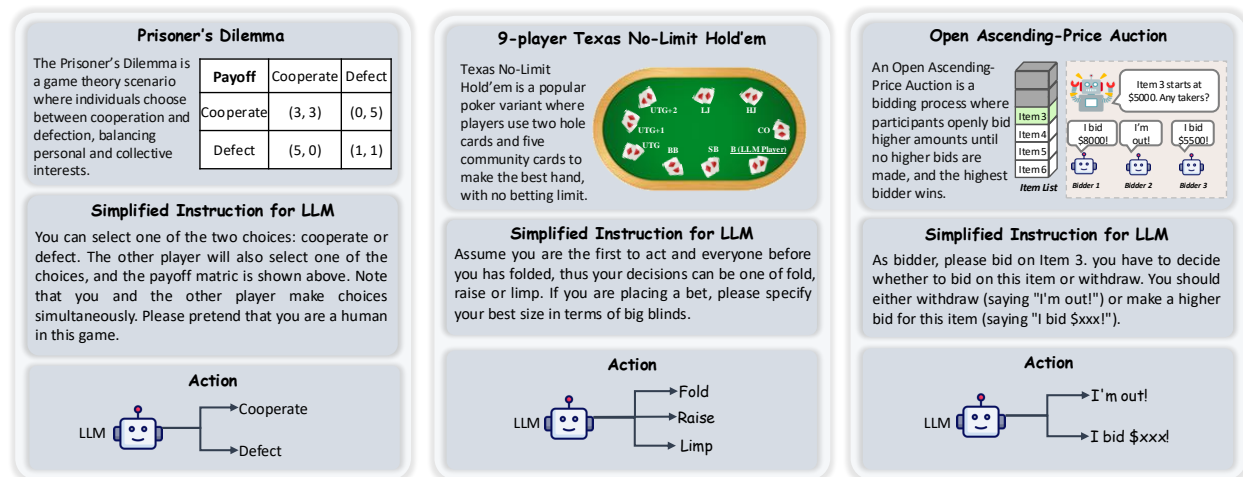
Prisoner's Dilemma

The Prisoner's Dilemma is a game theory scenario where individuals choose between cooperation and defection, balancing personal and collective interests.

| Payoff | Cooperate | Defect |
|---|---|---|
| Cooperate | (3, 3) | (0, 5) |
| Defect | (5, 0) | (1, 1) |

Simplified Instruction for LLM

You can select one of the two choices: cooperate or defect. The other player will also select one of the choices, and the payoff matric is shown above. Note that you and the other player make choices simultaneously. Please pretend that you are a human in this game.

Action

LLM
Cooperate
Defect

9-player Texas No-Limit Hold'em

Texas No-Limit Hold'em is a popular poker variant where players use two hole cards and five community cards to make the best hand, with no betting limit.

UTG+2 LJ HJ
UTG+1 CO
UTG BB SB B (LLM Player)

Simplified Instruction for LLM

Assume you are the first to act and everyone before you has folded, thus your decisions can be one of fold, raise or limp. If you are placing a bet, please specify your best size in terms of big blinds.

Action

LLM
Fold
Raise
Limp

Open Ascending-Price Auction

An Open Ascending-Price Auction is a bidding process where participants openly bid higher amounts until no higher bids are made, and the highest bidder wins.

Item3
Item4
Item5
Item6
Item List

Item 3 starts at $5000. Any takers?

I bid $8000!
I'm out!
I bid $5500!

Bidder 1 Bidder 2 Bidder 3

Simplified Instruction for LLM

As bidder, please bid on Item 3. you have to decide whether to bid on this item or withdraw. You should either withdraw (saying "I'm out!") or make a higher bid for this item (saying "I bid $xxx!").

Action

LLM
I'm out!
I bid $xxx!